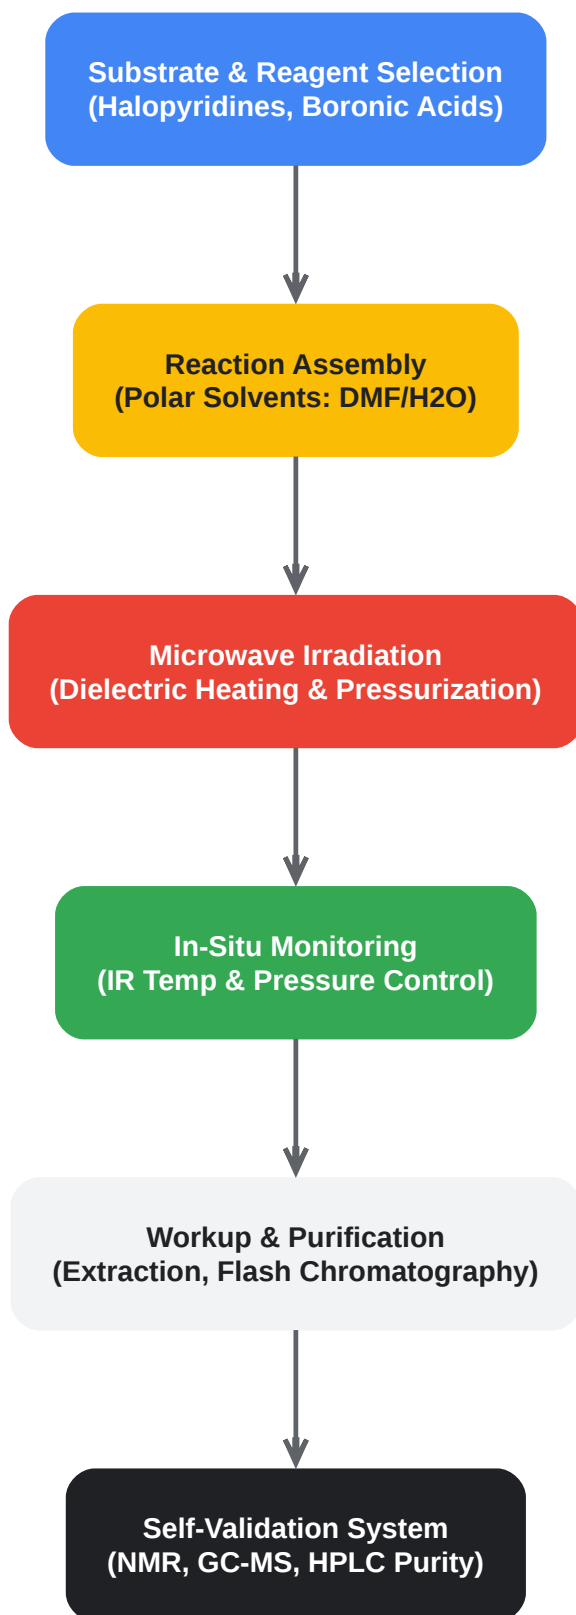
Substrate & Reagent Selection
(Halopyridines, Boronic Acids)

Reaction Assembly
(Polar Solvents: DMF/H2O)

Microwave Irradiation
(Dielectric Heating & Pressurization)

In-Situ Monitoring
(IR Temp & Pressure Control)

Workup & Purification
(Extraction, Flash Chromatography)

Self-Validation System
(NMR, GC-MS, HPLC Purity)